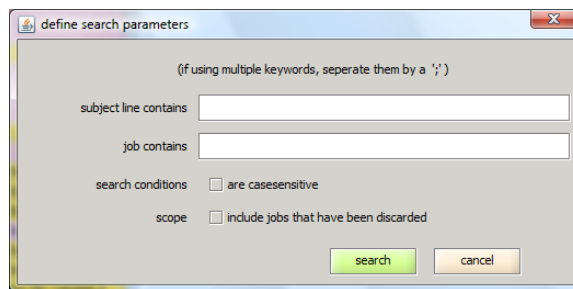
define search parameters

(if using multiple keywords, seperate them by a ';' )

subject line contains

job contains

search conditions are casesensitive

scope include jobs that have been discarded

search cancel